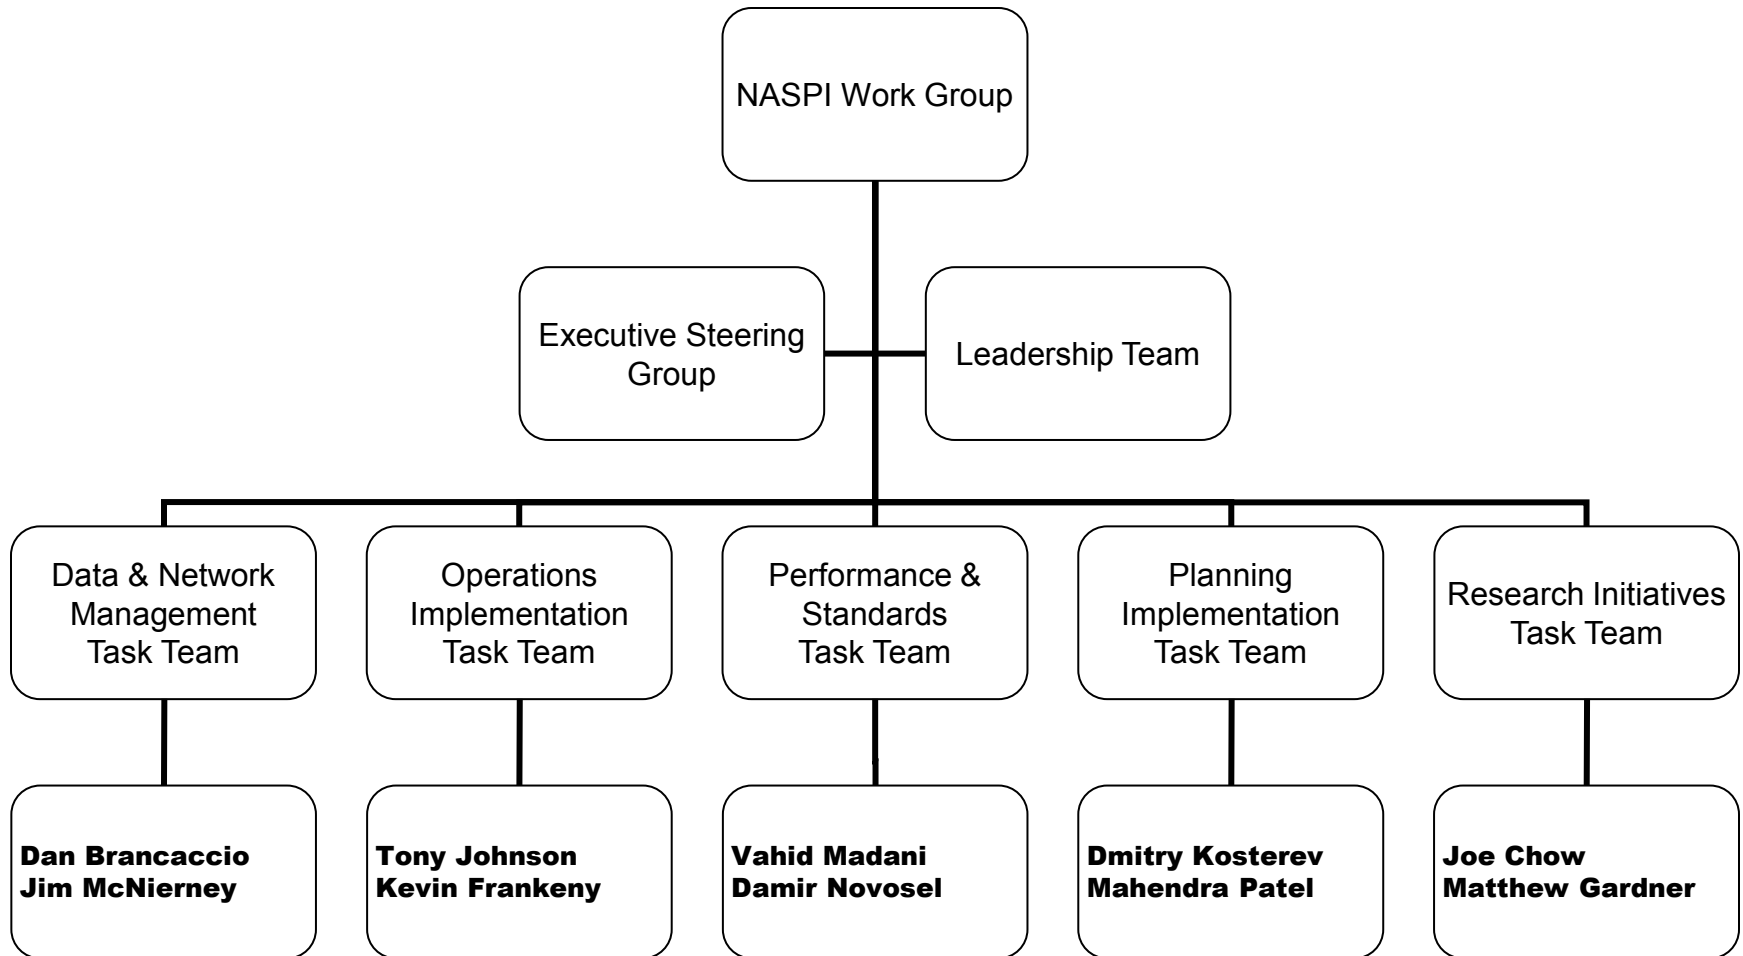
NASPI Work Group

Executive Steering Group

Leadership Team

Data & Network Management Task Team

Operations Implementation Task Team

Performance & Standards Task Team

Planning Implementation Task Team

Research Initiatives Task Team

Dan Brancaccio
Jim McNierney

Tony Johnson
Kevin Frankeny

Vahid Madani
Damir Novosel

Dmitry Kosterev
Mahendra Patel

Joe Chow
Matthew Gardner